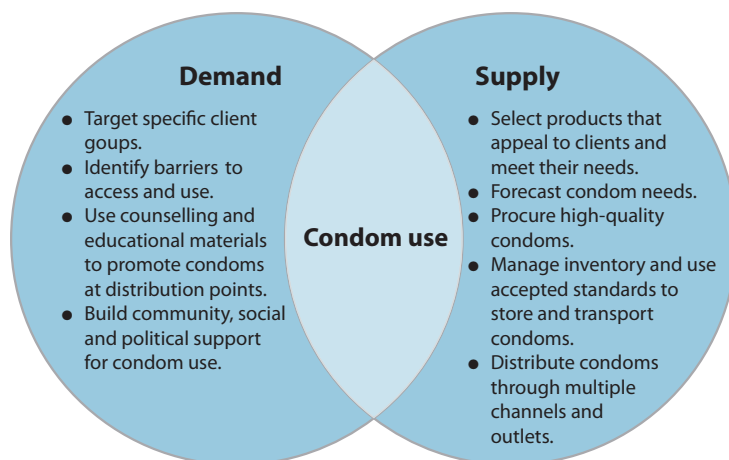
Demand

- Target specific client goups.
- Identify barriers to access and use.
- Use counselling and educational materials to promote condoms at distribution points.
- Build community, social and political support for condom use.

Condom use

Supply

- Select products that appeal to clients and meet their needs.
- Forecast condom needs.
- Procure high-quality condoms.
- Manage inventory and use accepted standards to store and transport condoms.
- Distribute condoms through multiple channels and outlets.